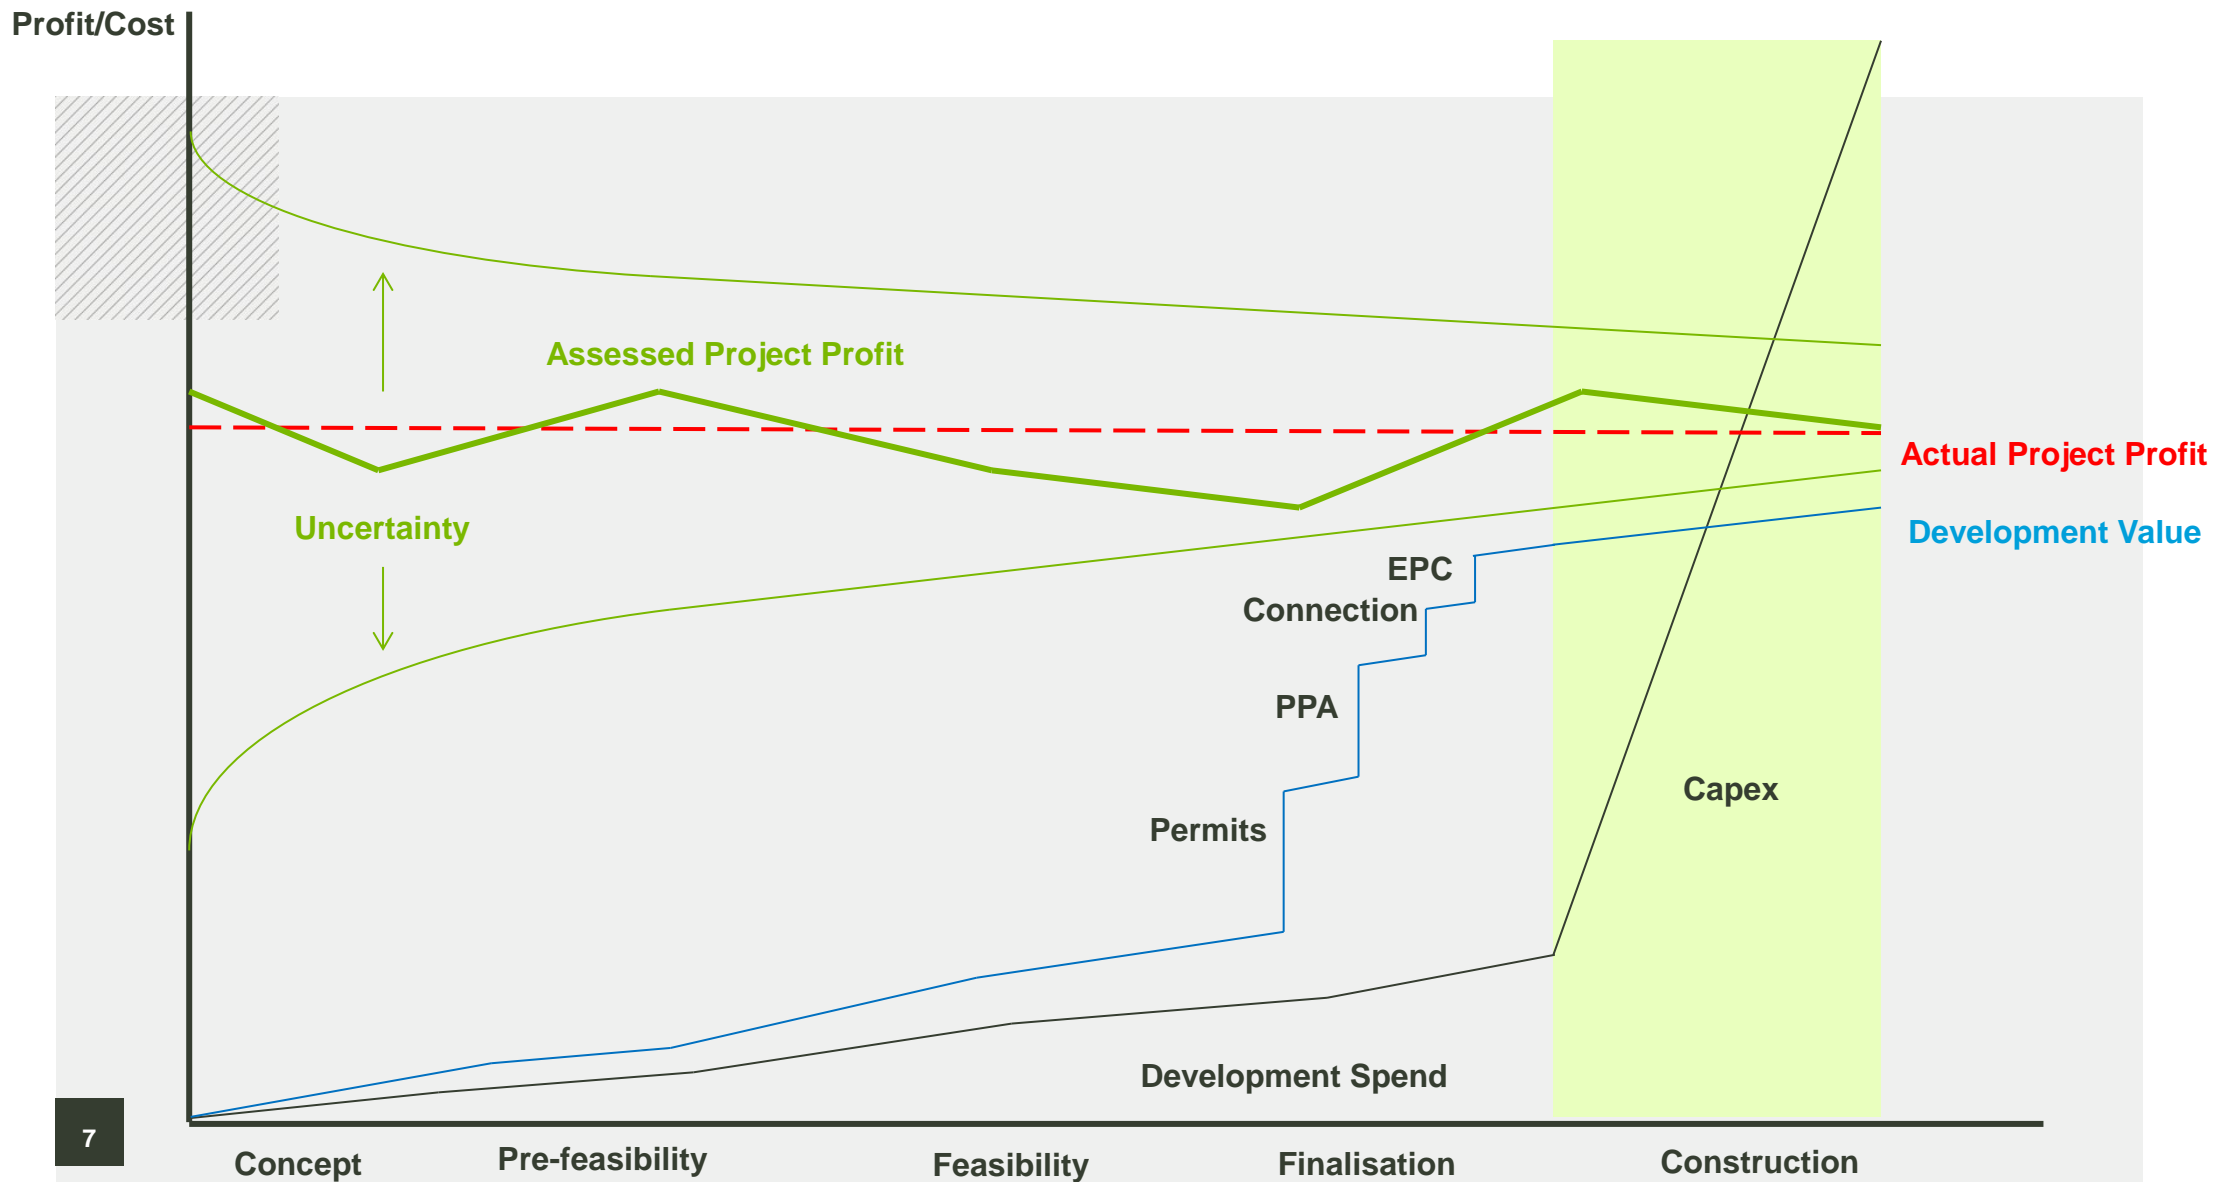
Profit/Cost

Assessed Project Profit

Actual Project Profit

Uncertainty

Development Value

EPC

Connection

PPA

Permits

Capex

Development Spend

7

Concept

Pre-feasibility

Feasibility

Finalisation

Construction